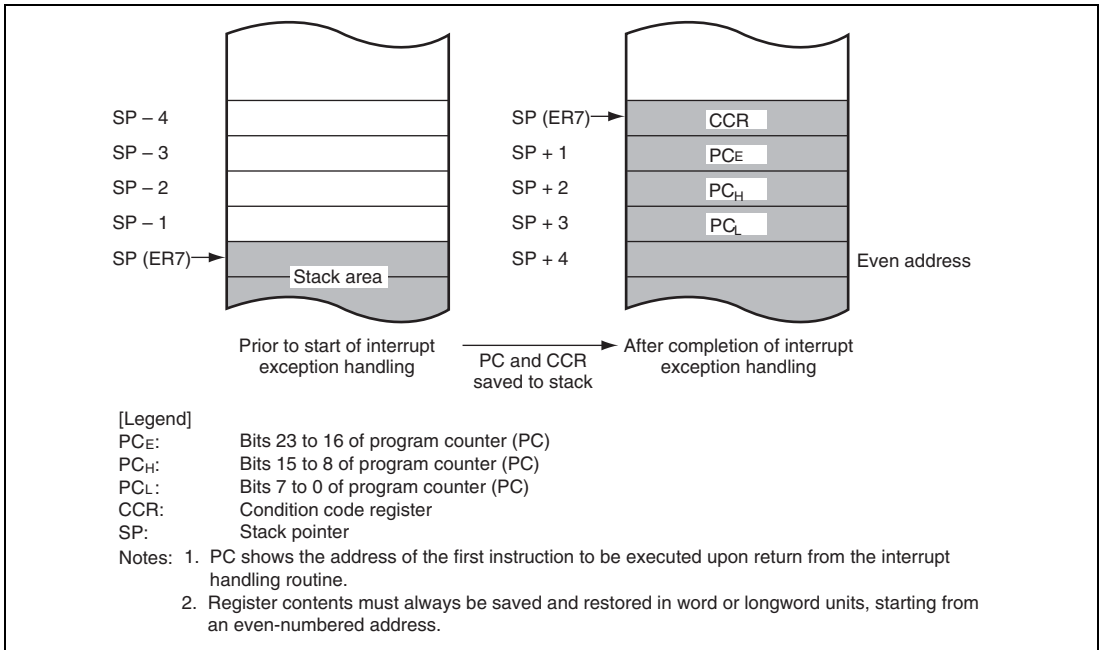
SP – 4
SP – 3
SP – 2
SP – 1
SP (ER7)
Stack area

SP (ER7)
SP + 1
SP + 2
SP + 3
SP + 4
CCR
$PC_E$
$PC_H$
$PC_L$
Even address

Prior to start of interrupt exception handling

PC and CCR saved to stack

After completion of interrupt exception handling

[Legend]
$PC_E$: Bits 23 to 16 of program counter (PC)
$PC_H$: Bits 15 to 8 of program counter (PC)
$PC_L$: Bits 7 to 0 of program counter (PC)
CCR: Condition code register
SP: Stack pointer

Notes: 1. PC shows the address of the first instruction to be executed upon return from the interrupt handling routine.
2. Register contents must always be saved and restored in word or longword units, starting from an even-numbered address.